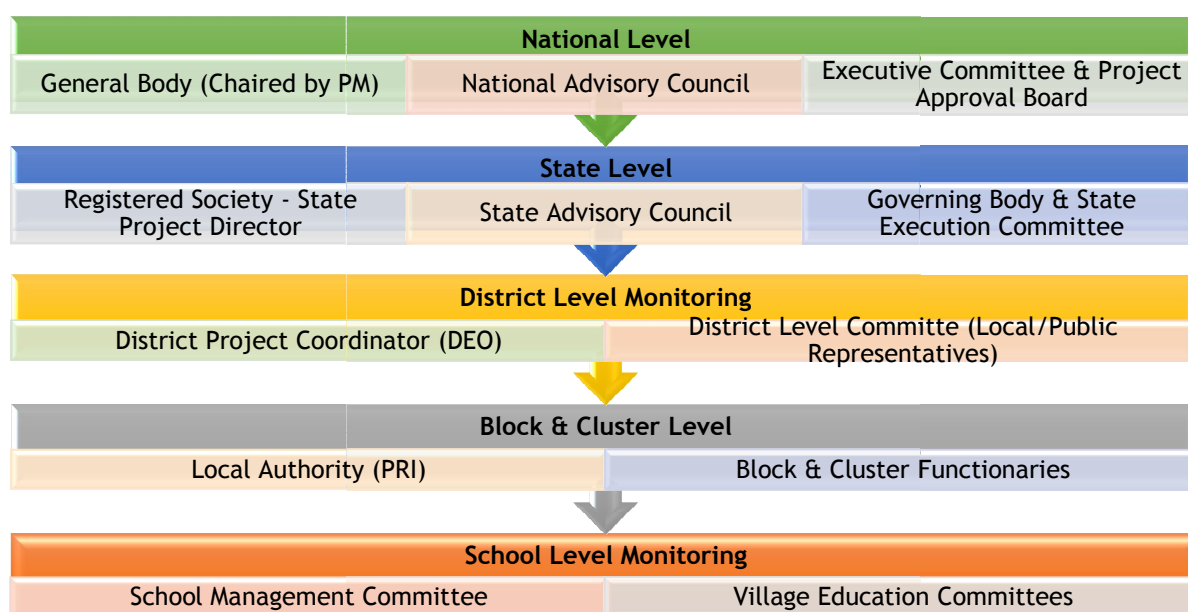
National Level

General Body (Chaired by PM)

National Advisory Council

Executive Committee & Project Approval Board

State Level

Registered Society - State Project Director

State Advisory Council

Governing Body & State Execution Committee

District Level Monitoring

District Project Coordinator (DEO)

District Level Committe (Local/Public Representatives)

Block & Cluster Level

Local Authority (PRI)

Block & Cluster Functionaries

School Level Monitoring

School Management Committee

Village Education Committees